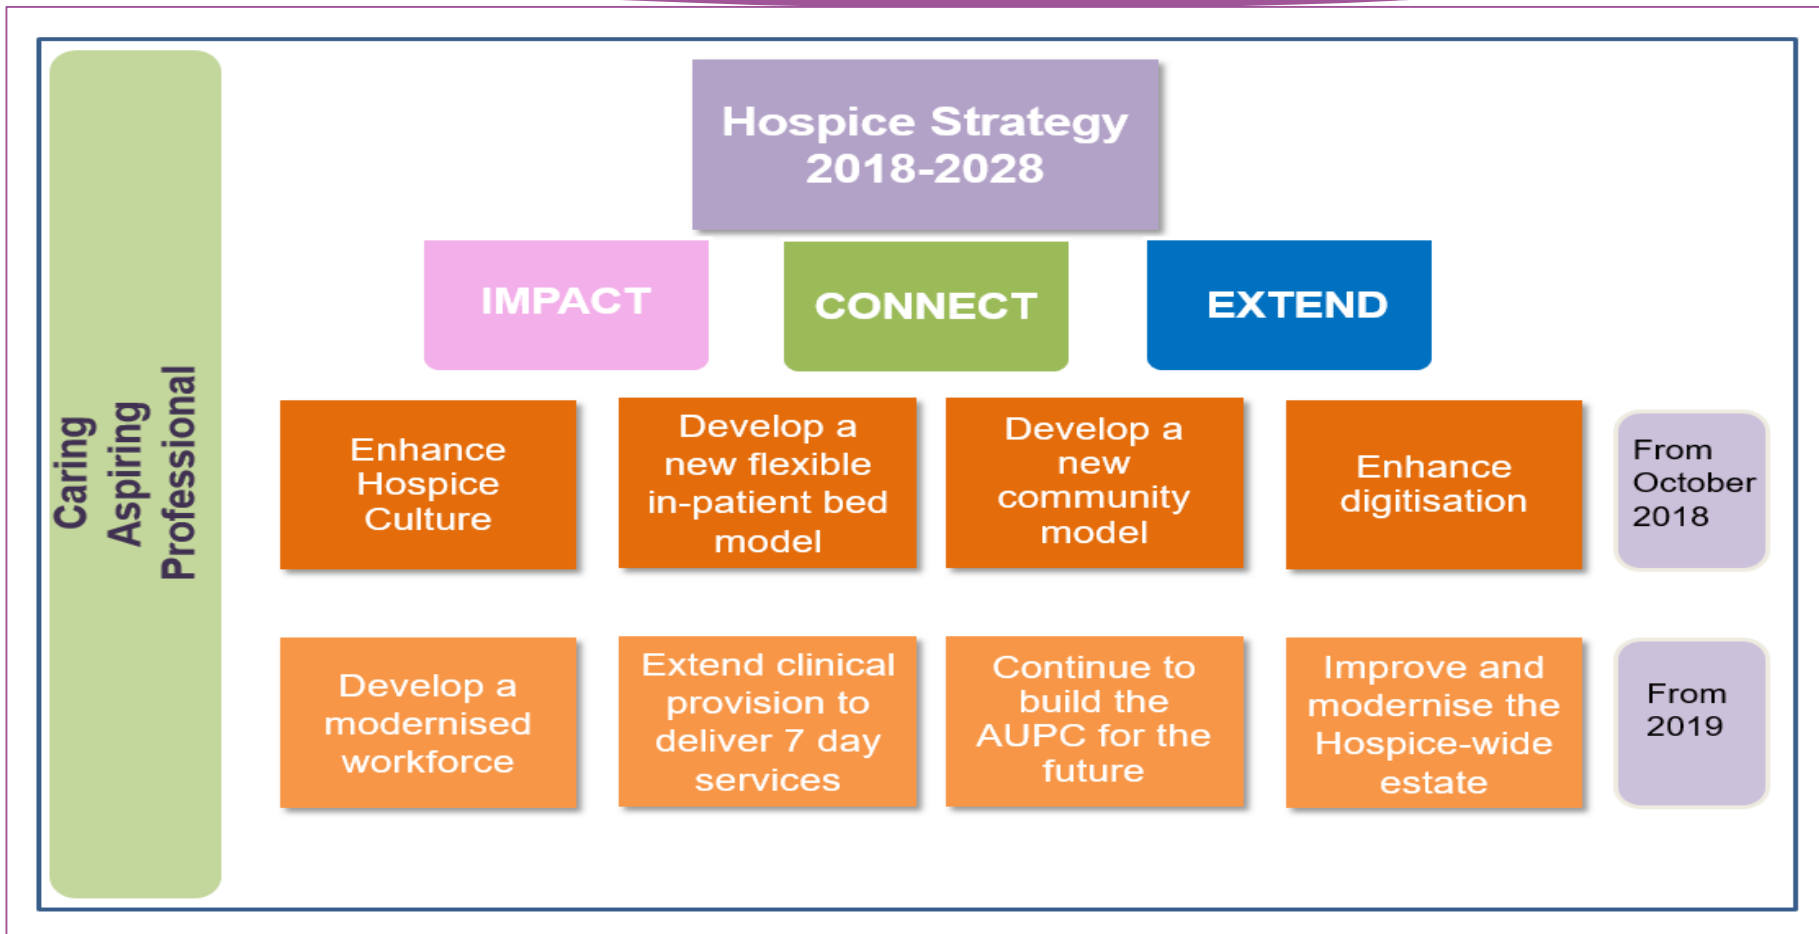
Caring
Aspiring
Professional

Hospice Strategy 2018-2028

IMPACT

CONNECT

EXTEND

Enhance Hospice Culture

Develop a new flexible in-patient bed model

Develop a new community model

Enhance digitisation

From October 2018

Develop a modernised workforce

Extend clinical provision to deliver 7 day services

Continue to build the AUPC for the future

Improve and modernise the Hospice-wide estate

From 2019